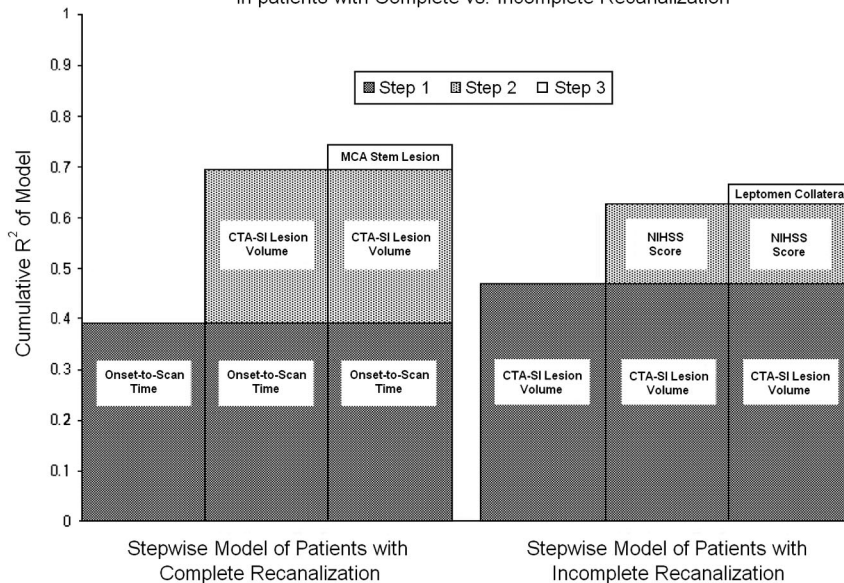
in patients with Complete vs. Incomplete Recanalization

Step 1 Step 2 Step 3

Cumulative $R^2$ of Model

1
0.9
0.8
0.7
0.6
0.5
0.4
0.3
0.2
0.1
0

MCA Stem Lesion

CTA-SI Lesion Volume

CTA-SI Lesion Volume

Onset-to-Scan Time

Onset-to-Scan Time

Onset-to-Scan Time

Leptomen Collatera

NIHSS Score

NIHSS Score

CTA-SI Lesion Volume

CTA-SI Lesion Volume

CTA-SI Lesion Volume

Stepwise Model of Patients with Complete Recanalization

Stepwise Model of Patients with Incomplete Recanalization